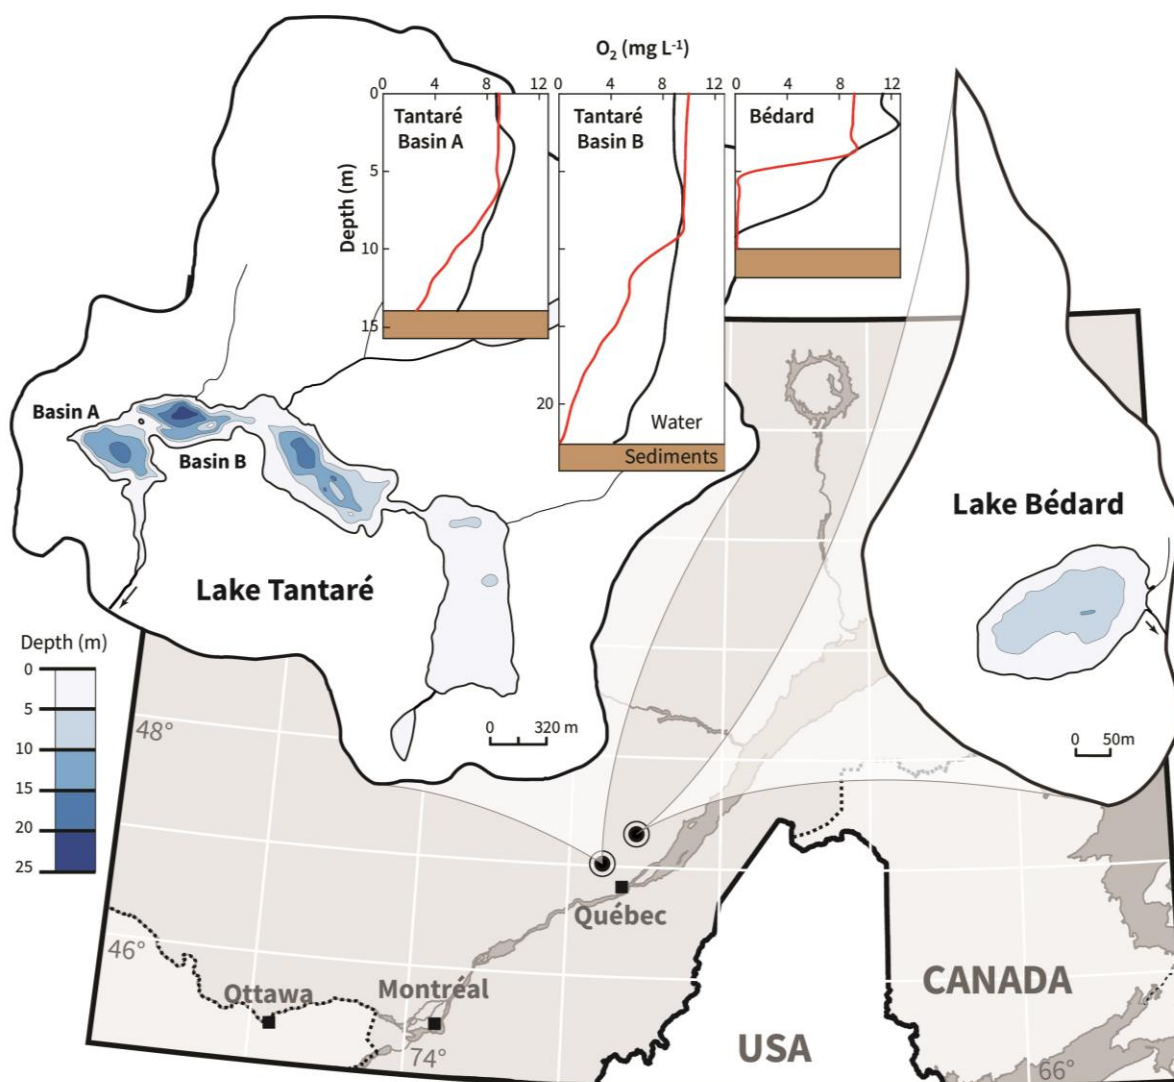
$O_2$ (mg $L^{-1}$)

0 4 8 12 0 4 8 12 0 4 8 12

Tantaré Basin A

Tantaré Basin B

Bédard

Depth (m)

0 5 10 15 20

Water

Sediments

Basin A

Basin B

Lake Tantaré

Lake Bédard

Depth (m)

0 5 10 15 20 25

0 320 m

0 50m

48°

46°

74°

66°

Québec

Ottawa

Montréal

CANADA

USA